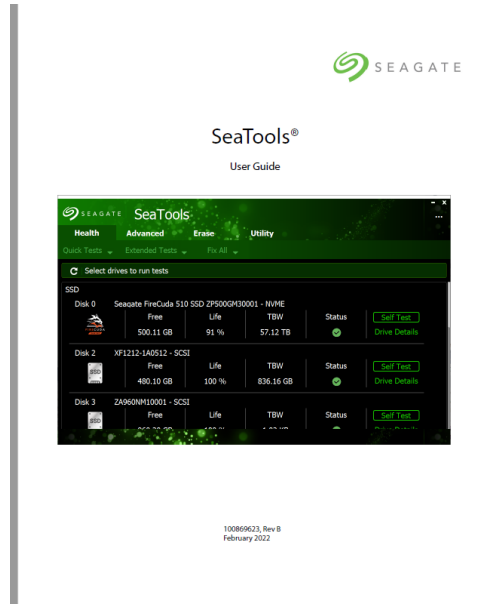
SEAGATE

SeaTools®

User Guide

SEAGATE SeaTools

Health Advanced Erase Utility

Quick Tests Extended Tests Fix All

Select drives to run tests

SSD

Disk 0 Seagate FireCuda 510 SSD ZP500GM30001 - NVME

| Free | Life | TBW | Status | Self Test |
|---|---|---|---|---|
| 500.11 GB | 91 % | 57.12 TB | | Drive Details |

Disk 2 XF1212-1A0512 - SCSI

| Free | Life | TBW | Status | Self Test |
|---|---|---|---|---|
| 480.10 GB | 100 % | 836.16 GB | | Drive Details |

Disk 3 ZA960NM10001 - SCSI

| Free | Life | TBW | Status | Self Test |
|---|---|---|---|---|
| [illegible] | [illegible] | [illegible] | | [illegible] |

100869623, Rev B
February 2022